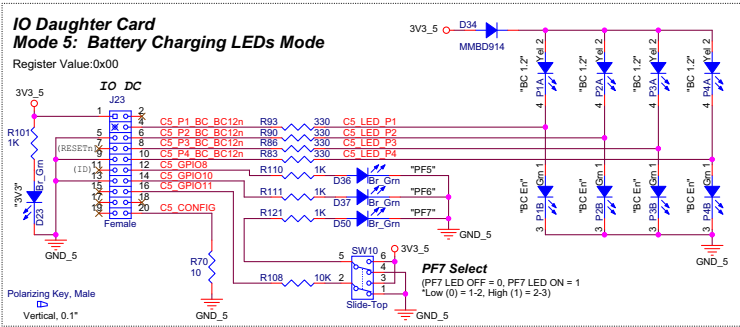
IO Daughter Card
Mode 5: Battery Charging LEDs Mode

Register Value:0x00

IO DC
J23

3V3_5
R101
1K
"3V3"
D23
Br_Grn
GND_5

1 2
3 4
5 6
7 8
9 10
11 12
13 14
15 16
17 18
19 20

(RESETn)
(ID)

Female

Polarizing Key, Male
Vertical, 0.1"

C5_P1_BC_BC12n
C5_P2_BC_BC12n
C5_P3_BC_BC12n
C5_P4_BC_BC12n
C5_GPIO8
C5_GPIO10
C5_GPIO11
C5_CONFIG

R93 330 C5_LED_P1
R90 330 C5_LED_P2
R86 330 C5_LED_P3
R83 330 C5_LED_P4

R110 1K D36 IBr_Grn "PF5"
R111 1K D37 IBr_Grn "PF6"
R121 1K D50 IBr_Grn "PF7"
GND_5

R70
10
GND_5

R108 10K 2
SW10
5 6
4 3
1
3V3_5
Slide-Top
GND_5

PF7 Select
(PF7 LED OFF = 0, PF7 LED ON = 1
*Low (0) = 1-2, High (1) = 2-3)

3V3_5 D34 MMBD914

"BC 1.2" Yel 2 P1A 1
"BC 1.2" Yel 2 P2A 1
"BC 1.2" Yel 2 P3A 1
"BC 1.2" Yel 2 P4A 1

"BC En" Grn 1 P1B 3
"BC En" Grn 1 P2B 3
"BC En" Grn 1 P3B 3
"BC En" Grn 1 P4B 3

GND_5